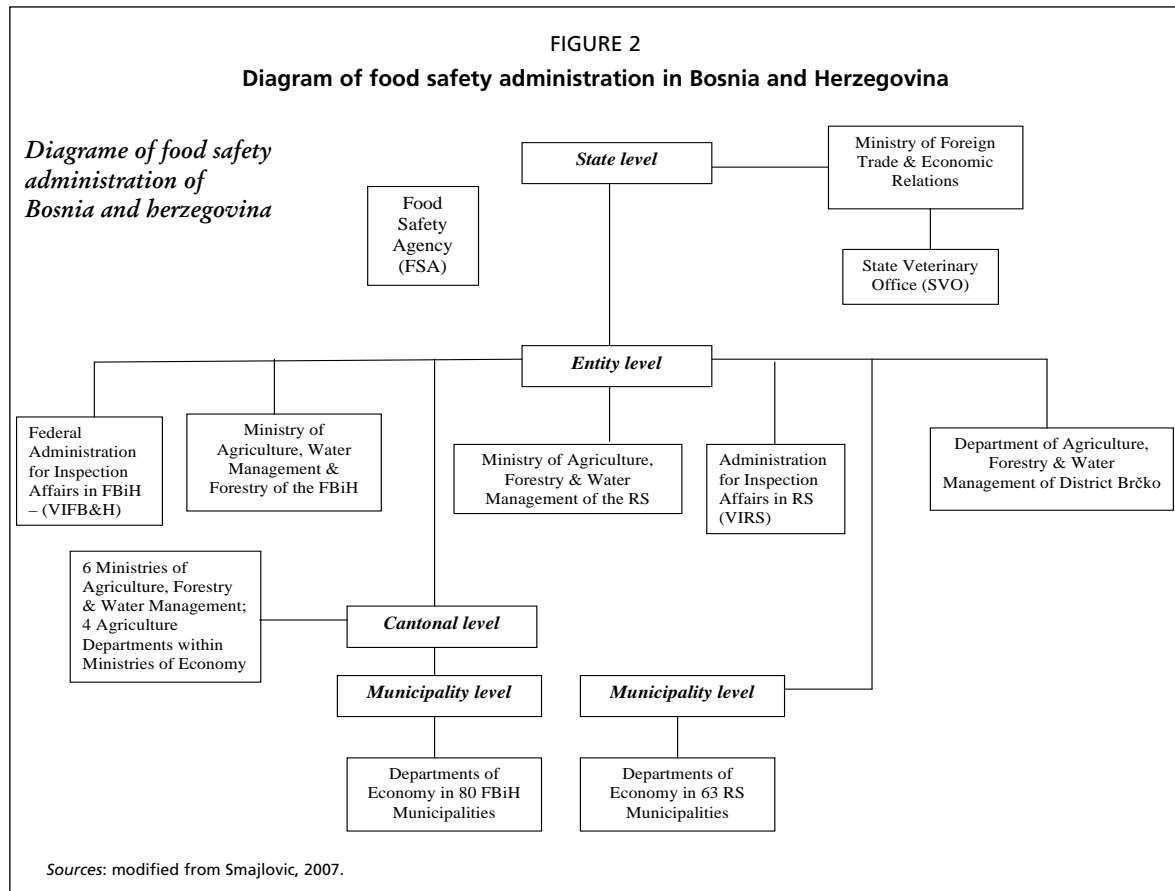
FIGURE 2
**Diagram of food safety administration in Bosnia and Herzegovina**

*Diagrame of food safety administration of Bosnia and herzegovina*

Food Safety Agency (FSA)

*State level*

Ministry of Foreign Trade & Economic Relations

State Veterinary Office (SVO)

*Entity level*

Federal Administration for Inspection Affairs in FBiH – (VIFB&H)

Ministry of Agriculture, Water Management & Forestry of the FBiH

Ministry of Agriculture, Forestry & Water Management of the RS

Administration for Inspection Affairs in RS (VIRS)

Department of Agriculture, Forestry & Water Management of District Brčko

6 Ministries of Agriculture, Forestry & Water Management; 4 Agriculture Departments within Ministries of Economy

*Cantonal level*

*Municipality level*

*Municipality level*

Departments of Economy in 80 FBiH Municipalities

Departments of Economy in 63 RS Municipalities

*Sources*: modified from Smajlovic, 2007.